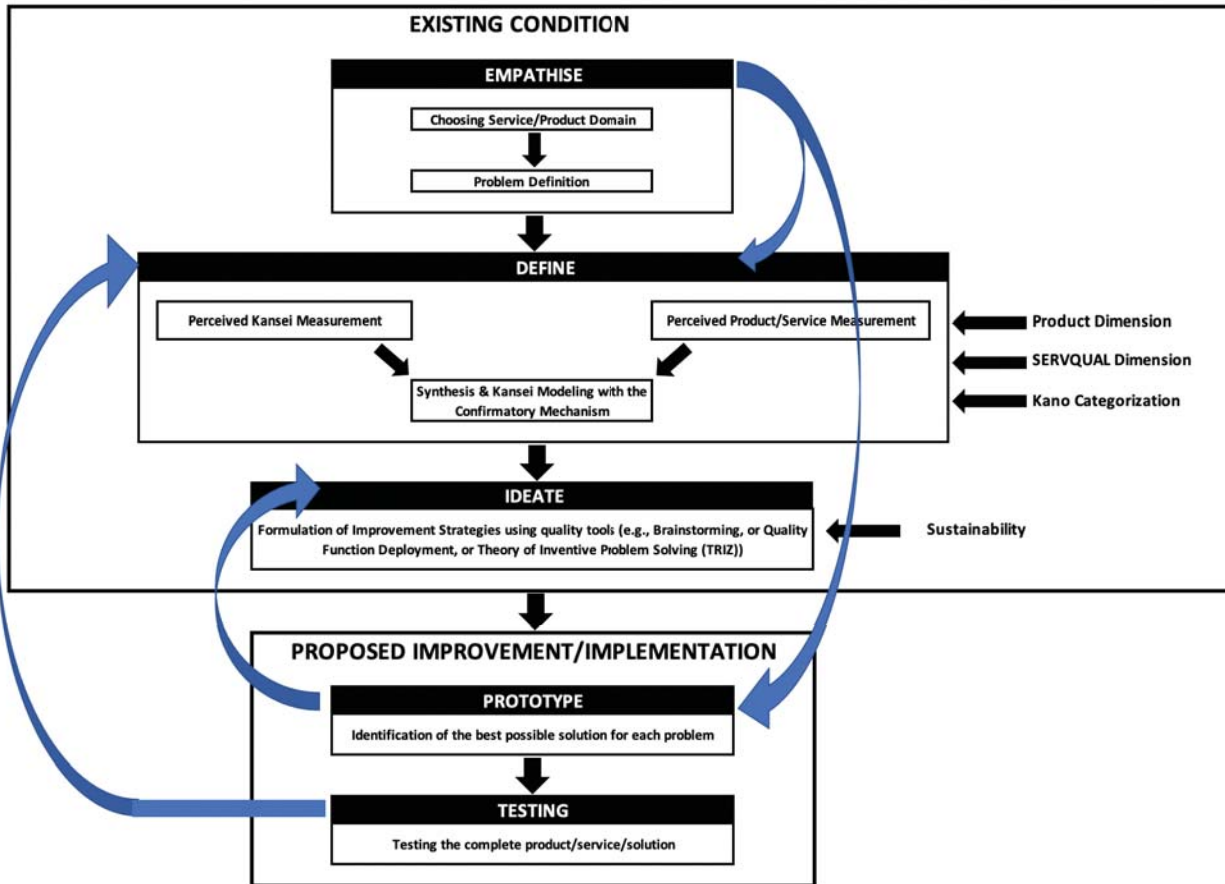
EXISTING CONDITION

EMPATHISE

Choosing Service/Product Domain

Problem Definition

DEFINE

Perceived Kansei Measurement

Perceived Product/Service Measurement

Synthesis & Kansei Modeling with the Confirmatory Mechanism

Product Dimension

SERVQUAL Dimension

Kano Categorization

IDEATE

Formulation of Improvement Strategies using quality tools (e.g., Brainstorming, or Quality Function Deployment, or Theory of Inventive Problem Solving (TRIZ))

Sustainability

PROPOSED IMPROVEMENT/IMPLEMENTATION

PROTOTYPE

Identification of the best possible solution for each problem

TESTING

Testing the complete product/service/solution